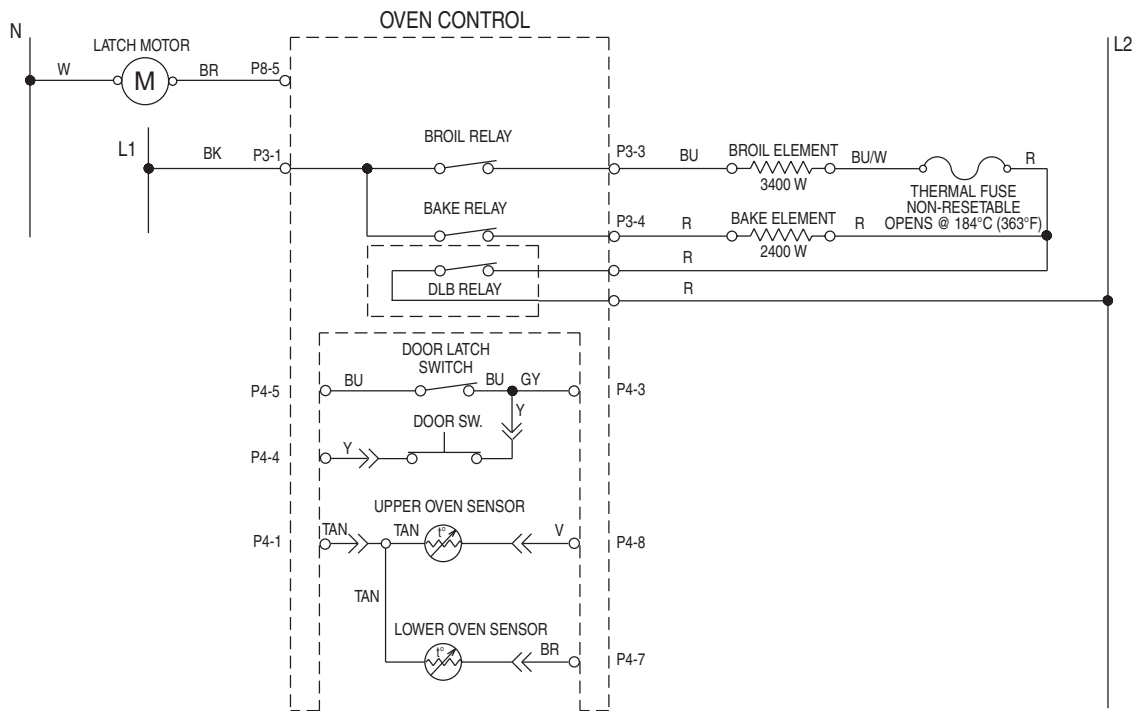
OVEN CONTROL

N

L2

LATCH MOTOR

W

M

BR

P8-5

L1

BK

P3-1

BROIL RELAY

P3-3

BU

BROIL ELEMENT

3400 W

BU/W

R

THERMAL FUSE
NON-RESETABLE
OPENS @ 184°C (363°F)

BAKE RELAY

P3-4

R

BAKE ELEMENT

2400 W

R

R

DLB RELAY

R

DOOR LATCH
SWITCH

P4-5

BU

BU

GY

P4-3

Y

DOOR SW.

P4-4

Y

UPPER OVEN SENSOR

P4-1

TAN

TAN

t°

V

P4-8

TAN

LOWER OVEN SENSOR

t°

BR

P4-7